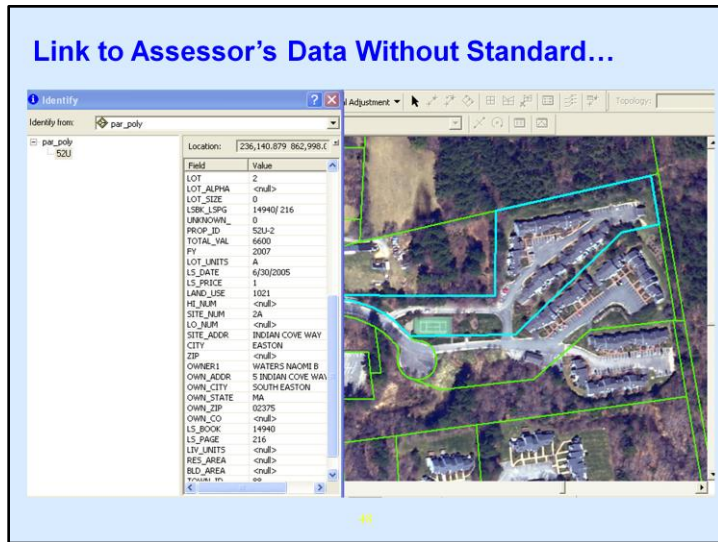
Link to Assessor's Data Without Standard…

Identify

Identify from: par_poly

par_poly
52U

Location: 236,140.879 862,998.0

| Field | Value |
|---|---|
| LOT | 2 |
| LOT_ALPHA | <null> |
| LOT_SIZE | 0 |
| LSBK_LSPG | 14940/ 216 |
| UNKNOWN_ | 0 |
| PROP_ID | 52U-2 |
| TOTAL_VAL | 6600 |
| FY | 2007 |
| LOT_UNITS | A |
| LS_DATE | 6/30/2005 |
| LS_PRICE | 1 |
| LAND_USE | 1021 |
| HI_NUM | <null> |
| SITE_NUM | 2A |
| LO_NUM | <null> |
| SITE_ADDR | INDIAN COVE WAY |
| CITY | EASTON |
| ZIP | <null> |
| OWNER1 | WATERS NAOMI B |
| OWN_ADDR | 5 INDIAN COVE WAY |
| OWN_CITY | SOUTH EASTON |
| OWN_STATE | MA |
| OWN_ZIP | 02375 |
| OWN_CO | <null> |
| LS_BOOK | 14940 |
| LS_PAGE | 216 |
| LIV_UNITS | <null> |
| RES_AREA | <null> |
| BLD_AREA | <null> |
| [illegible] | 88 |

Adjustment
Topology:

44